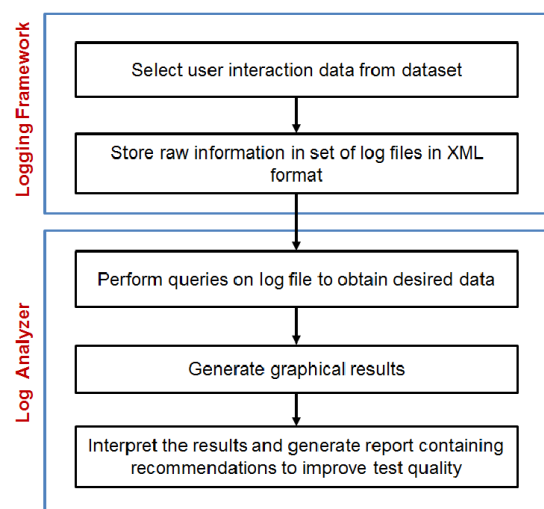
Logging Framework

Select user interaction data from dataset

Store raw information in set of log files in XML format

Log Analyzer

Perform queries on log file to obtain desired data

Generate graphical results

Interpret the results and generate report containing recommendations to improve test quality